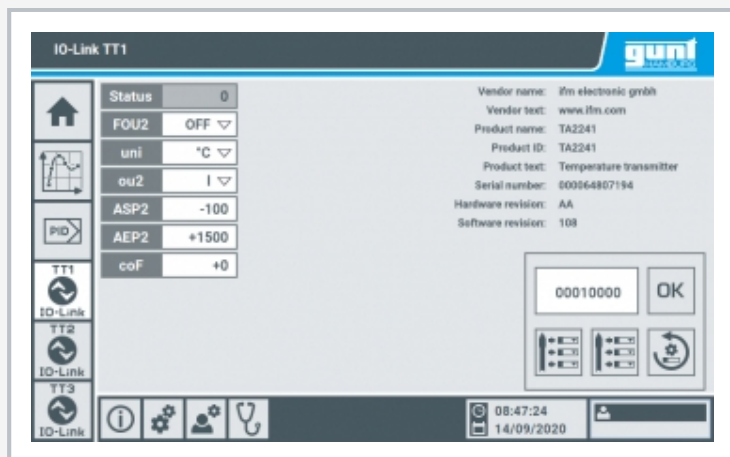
IO-Link TT1

gunt
HAMBURG

PID

TT1
IO-Link
TT2
IO-Link
TT3
IO-Link

| Status | 0 |
|---|---|
| FOU2 | OFF ▽ |
| uni | °C ▽ |
| ou2 | I ▽ |
| ASP2 | -100 |
| AEP2 | +1500 |
| coF | +0 |

| | |
|---|---|
| Vendor name: | ifm electronic gmbh |
| Vendor text: | www.ifm.com |
| Product name: | TA2241 |
| Product ID: | TA2241 |
| Product text: | Temperature transmitter |
| Serial number: | 000064807194 |
| Hardware revision: | AA |
| Software revision: | 108 |

00010000
OK

08:47:24
14/09/2020